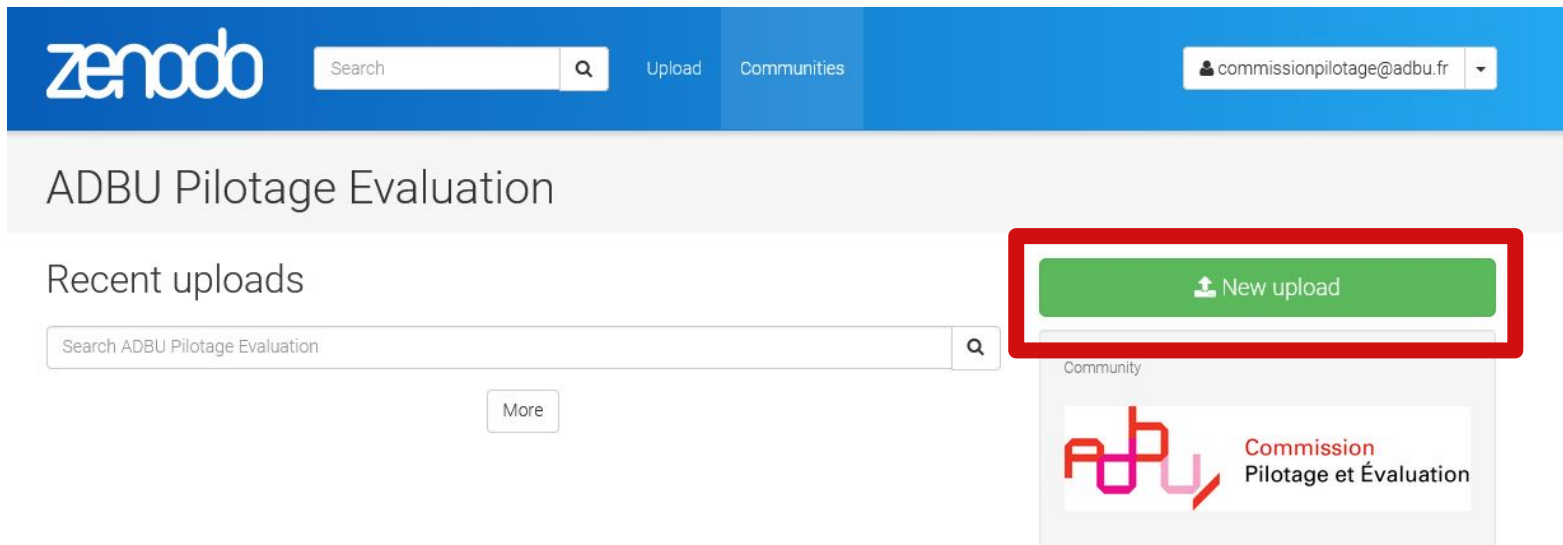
zenodo

Search

Upload

Communities

commissionpilotage@adbu.fr

ADBU Pilotage Evaluation

Recent uploads

Search ADBU Pilotage Evaluation

More

New upload

Community

adbu

Commission
Pilotage et Évaluation